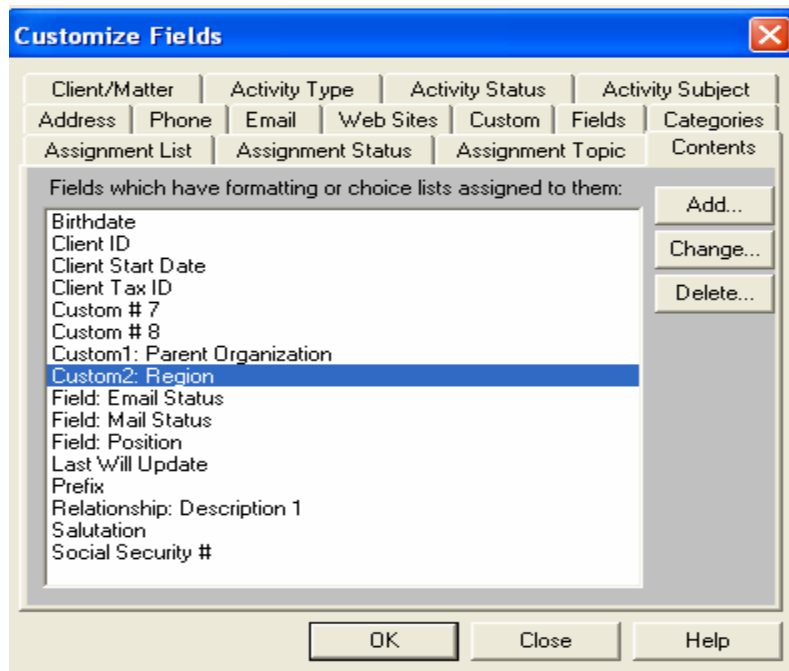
Customize Fields

Client/Matter | Activity Type | Activity Status | Activity Subject
Address | Phone | Email | Web Sites | Custom | Fields | Categories
Assignment List | Assignment Status | Assignment Topic | Contents

Fields which have formatting or choice lists assigned to them:

Birthdate
Client ID
Client Start Date
Client Tax ID
Custom # 7
Custom # 8
Custom1: Parent Organization
Custom2: Region
Field: Email Status
Field: Mail Status
Field: Position
Last Will Update
Prefix
Relationship: Description 1
Salutation
Social Security #

Add...
Change...
Delete...

OK
Close
Help